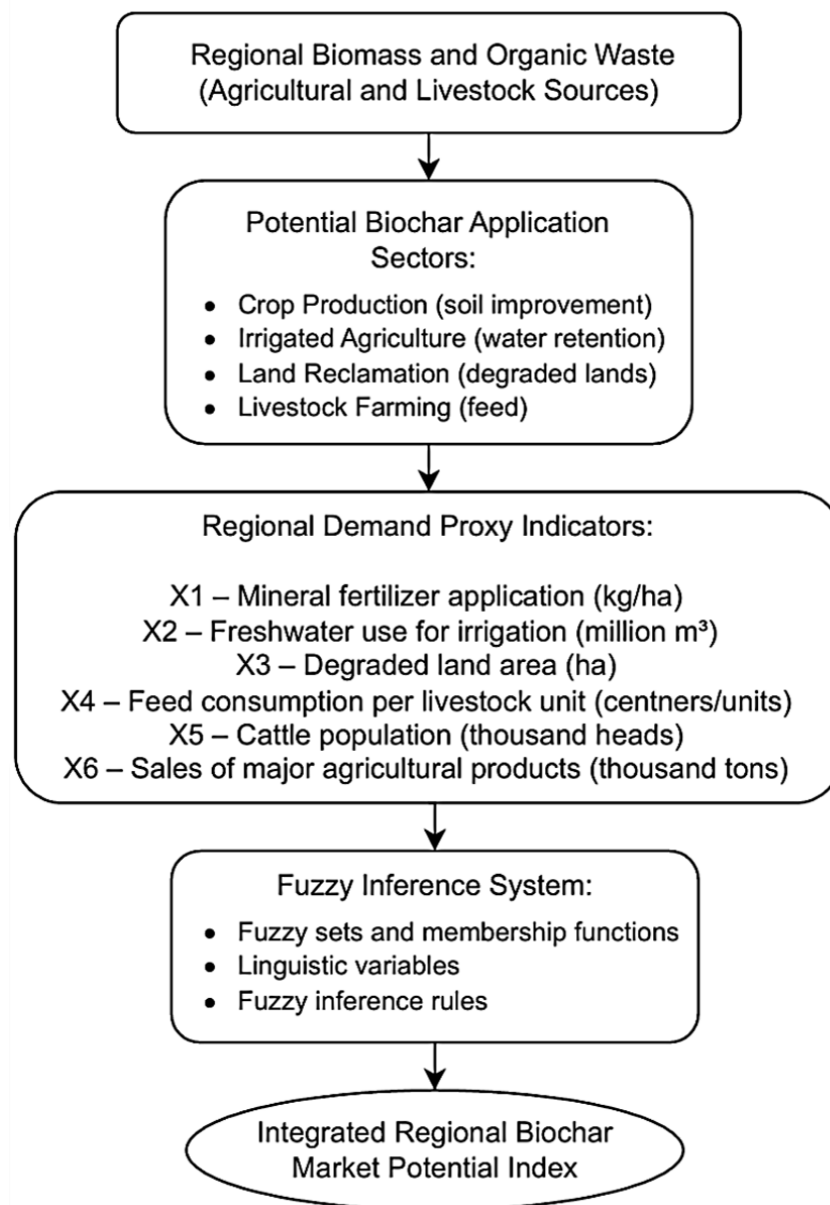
Regional Biomass and Organic Waste (Agricultural and Livestock Sources)

Potential Biochar Application Sectors:

- Crop Production (soil improvement)
- Irrigated Agriculture (water retention)
- Land Reclamation (degraded lands)
- Livestock Farming (feed)

Regional Demand Proxy Indicators:

X1 – Mineral fertilizer application (kg/ha)
X2 – Freshwater use for irrigation (million m³)
X3 – Degraded land area (ha)
X4 – Feed consumption per livestock unit (centners/units)
X5 – Cattle population (thousand heads)
X6 – Sales of major agricultural products (thousand tons)

Fuzzy Inference System:

- Fuzzy sets and membership functions
- Linguistic variables
- Fuzzy inference rules

Integrated Regional Biochar Market Potential Index